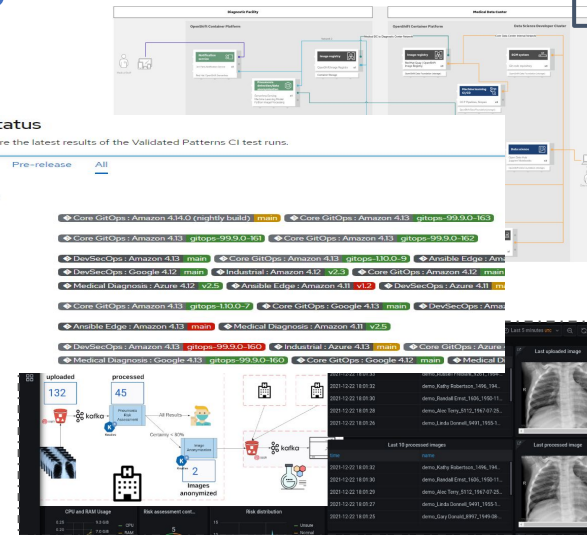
Diagnostic Facility
Medical Data Center
OpenShift Container Platform
OpenShift Container Platform
Data Science Developer Cluster
Image registry
Image registry
Machine learning model
Data science

tatus
re the latest results of the Validated Patterns CI test runs.

Pre-release All

Core GitOps : Amazon 4.14.0 (nightly build) main Core GitOps : Amazon 4.13 gitops-99.9.0-163
Core GitOps : Amazon 4.13 gitops-99.9.0-161 Core GitOps : Amazon 4.13 gitops-99.9.0-162
DevSecOps : Amazon 4.13 main Core GitOps : Amazon 4.13 gitops-1.10.0-9 Ansible Edge : Ama
DevSecOps : Google 4.12 main Industrial : Amazon 4.12 v2.3 Core GitOps : Amazon 4.12 main
Medical Diagnosis : Azure 4.12 v2.5 Ansible Edge : Amazon 4.11 v1.2 DevSecOps : Amazon 4.11 ma
Core GitOps : Amazon 4.13 gitops-1.10.0-7 Core GitOps : Google 4.13 main DevSecOps : Amazon
Ansible Edge : Amazon 4.13 main Medical Diagnosis : Amazon 4.11 v2.5
DevSecOps : Amazon 4.13 gitops-99.9.0-160 Industrial : Azure 4.13 main Core GitOps : Azure
Medical Diagnosis : Google 4.13 gitops-99.9.0-166 Core GitOps : Google 4.12 main Medical D

uploaded
132
processed
45
kafka
Pneumonia Risk Assessment
All Results
Certainty > 80%
Image Anonymization
kafka
2
Images anonymized
CPU and RAM Usage
Risk assessment cont...
Risk distribution
Last 5 minutes
Last uploaded image
Last 10 processed images
Last processed image
2021-12-22 18:01:32 demo_Kathy Robertson_1496_194...
2021-12-22 18:01:30 demo_Randall Ernst_1606_1950-11...
2021-12-22 18:01:28 demo_Alec Terry_5112_1967-07-25...
2021-12-22 18:01:26 demo_Linda Donnell_9491_1955-1...
Date
Name
2021-12-22 18:01:32 demo_Kathy Robertson_1496_194...
2021-12-22 18:01:30 demo_Randall Ernst_1606_1950-11...
2021-12-22 18:01:28 demo_Alec Terry_5112_1967-07-25...
2021-12-22 18:01:26 demo_Linda Donnell_9491_1955-1...
2021-12-22 18:01:25 demo_Gary Donald_8997_1949-06...